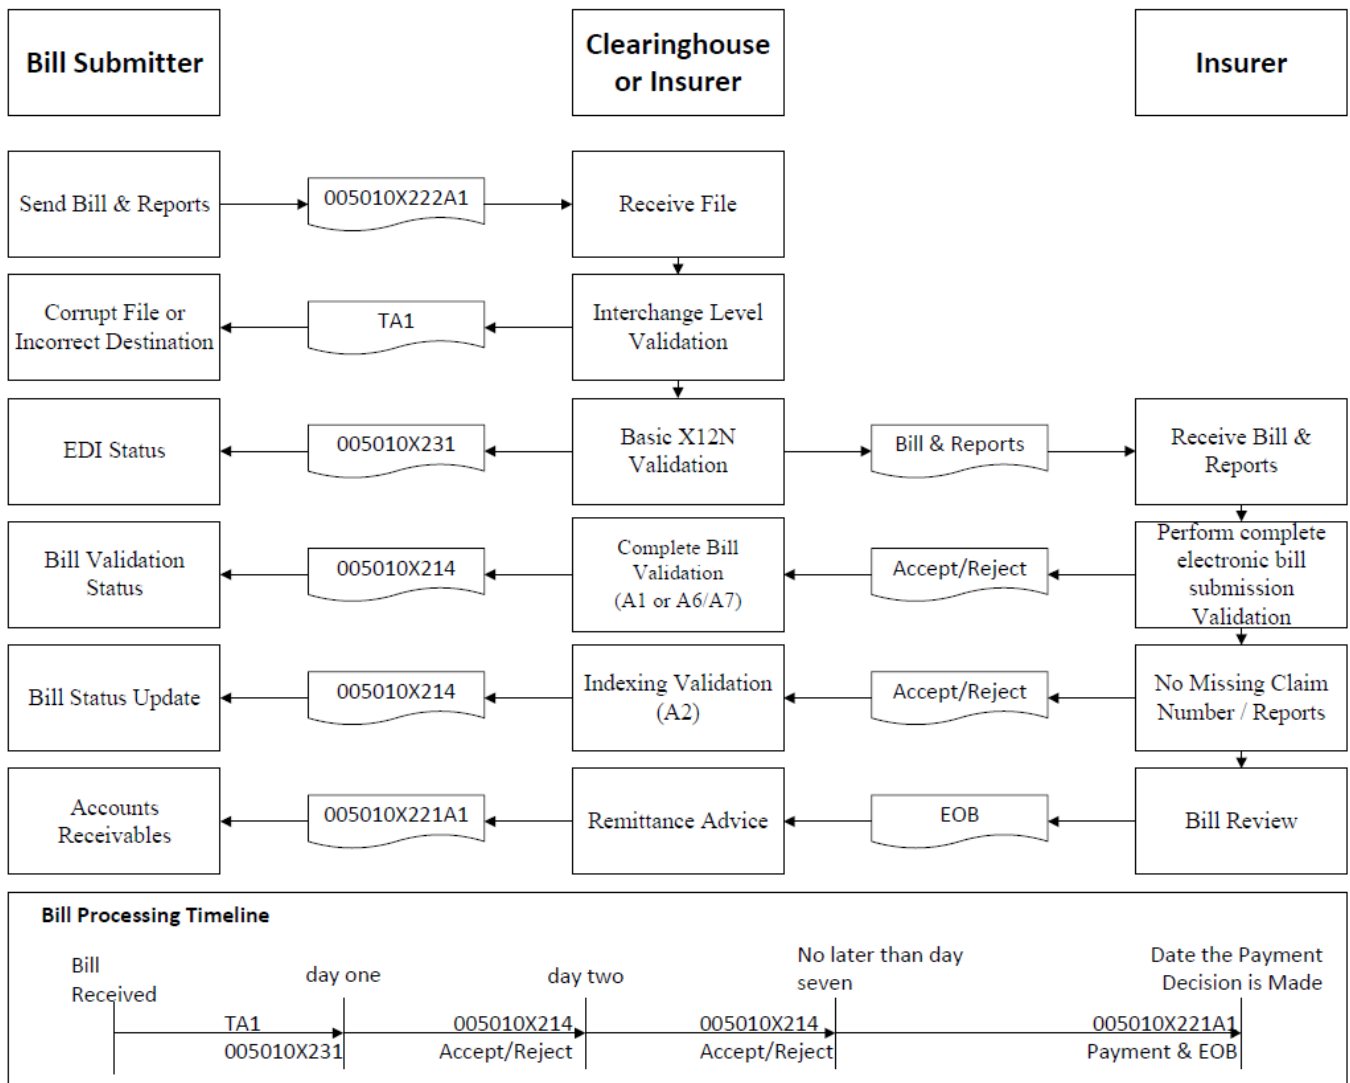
Bill Submitter

Clearinghouse or Insurer

Insurer

Send Bill & Reports

005010X222A1

Receive File

Corrupt File or Incorrect Destination

TA1

Interchange Level Validation

EDI Status

005010X231

Basic X12N Validation

Bill & Reports

Receive Bill & Reports

Bill Validation Status

005010X214

Complete Bill Validation (A1 or A6/A7)

Accept/Reject

Perform complete electronic bill submission Validation

Bill Status Update

005010X214

Indexing Validation (A2)

Accept/Reject

No Missing Claim Number / Reports

Accounts Receivables

005010X221A1

Remittance Advice

EOB

Bill Review

Bill Processing Timeline

Bill Received

day one

day two

No later than day seven

Date the Payment Decision is Made

TA1
005010X231

005010X214
Accept/Reject

005010X214
Accept/Reject

005010X221A1
Payment & EOB